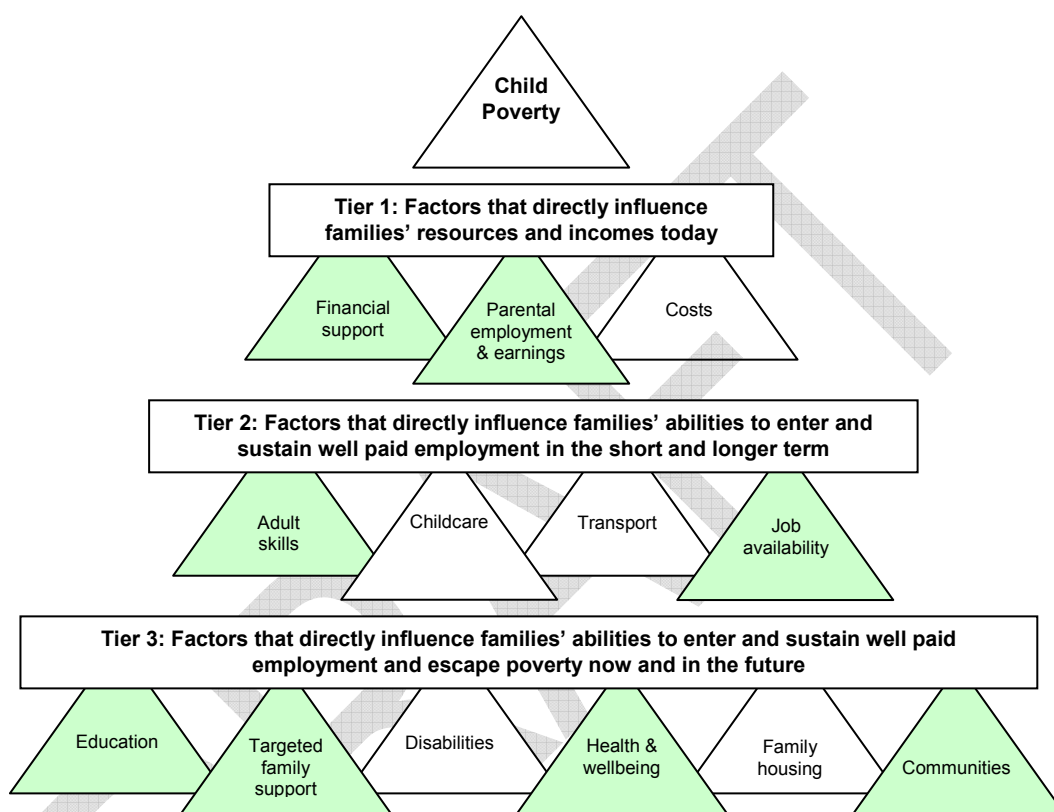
Child Poverty

Tier 1: Factors that directly influence families' resources and incomes today

Financial support

Parental employment & earnings

Costs

Tier 2: Factors that directly influence families' abilities to enter and sustain well paid employment in the short and longer term

Adult skills

Childcare

Transport

Job availability

Tier 3: Factors that directly influence families' abilities to enter and sustain well paid employment and escape poverty now and in the future

Education

Targeted family support

Disabilities

Health & wellbeing

Family housing

Communities